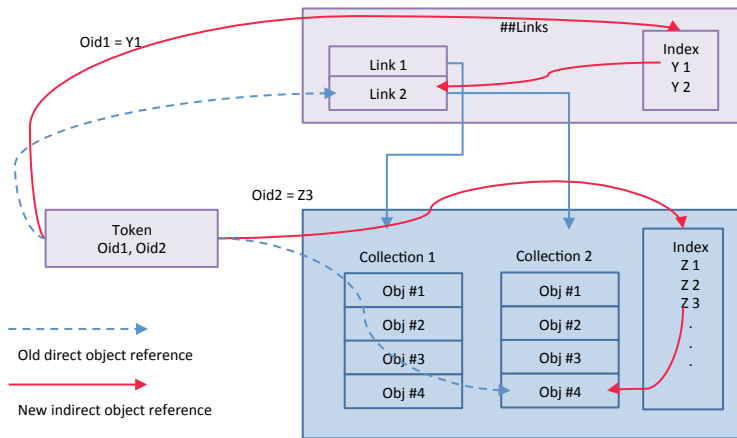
Oid1 = Y1

##Links

Link 1
Link 2

Index
Y 1
Y 2

Oid2 = Z3

Token
Oid1, Oid2

Collection 1
Obj #1
Obj #2
Obj #3
Obj #4

Collection 2
Obj #1
Obj #2
Obj #3
Obj #4

Index
Z 1
Z 2
Z 3
.
.
.

Old direct object reference

New indirect object reference